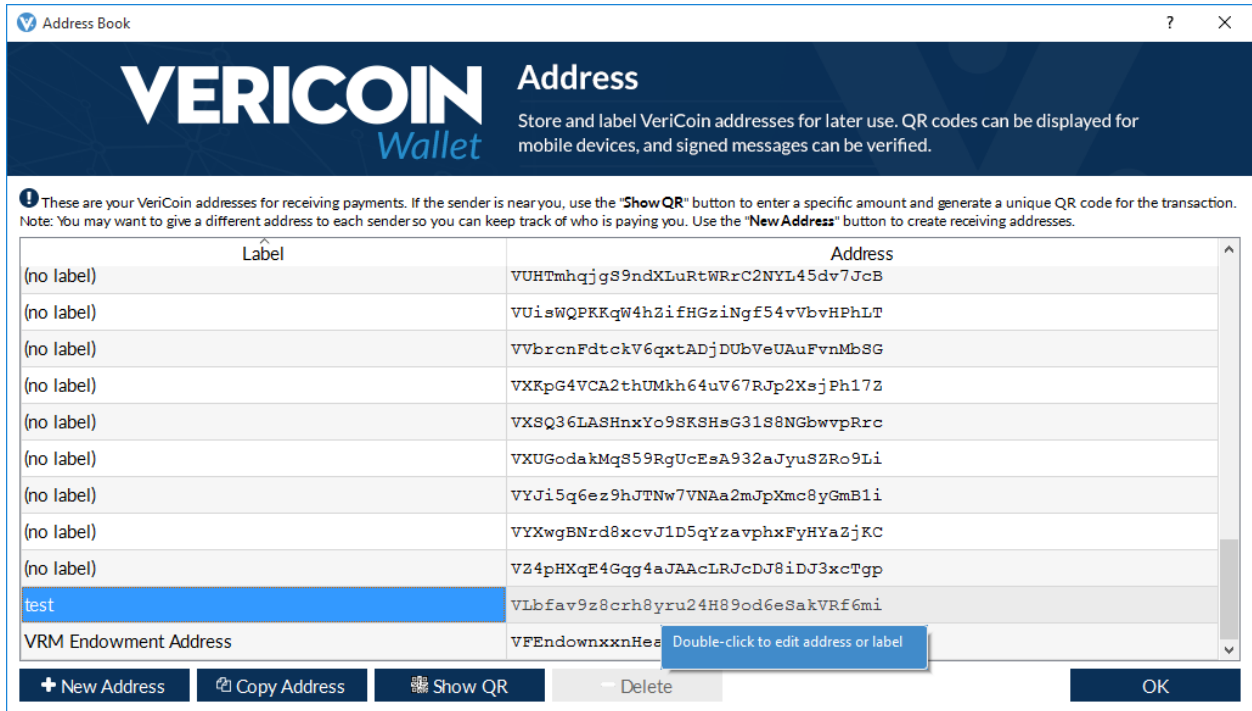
Address Book

?

VERICOIN Wallet

Address

Store and label VeriCoin addresses for later use. QR codes can be displayed for mobile devices, and signed messages can be verified.

These are your VeriCoin addresses for receiving payments. If the sender is near you, use the "Show QR" button to enter a specific amount and generate a unique QR code for the transaction. Note: You may want to give a different address to each sender so you can keep track of who is paying you. Use the "New Address" button to create receiving addresses.

| Label | Address |
|---|---|
| (no label) | VUHTmhqjgS9ndXLuRtWRrC2NYL45dv7JcB |
| (no label) | VUisWQPKKqW4hZifHGziNgf54vVbvHPhLT |
| (no label) | VVbrcnFdtckV6qxtADjDUbVeUAuFvnMbSG |
| (no label) | VXKpG4VCA2thUMkh64uV67RJp2XsjPh17Z |
| (no label) | VXSQ36LASHnxYo9SKSHsG31S8NGbwvpRrc |
| (no label) | VXUGodakMqS59RgUcEsA932aJyuSZRo9Li |
| (no label) | VYJi5q6ez9hJTNw7VNAa2mJpXmc8yGmB1i |
| (no label) | VYXwgBNrd8xcvJ1D5qYzavphxFyHYaZjKC |
| (no label) | VZ4pHXqE4Gqg4aJAAcLRJcDJ8iDJ3xcTgp |
| test | VLbfav9z8crh8yru24H89od6eSakVRf6mi |
| VRM Endowment Address | VFEndowxxnHea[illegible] |

Double-click to edit address or label

New Address
Copy Address
Show QR
Delete
OK